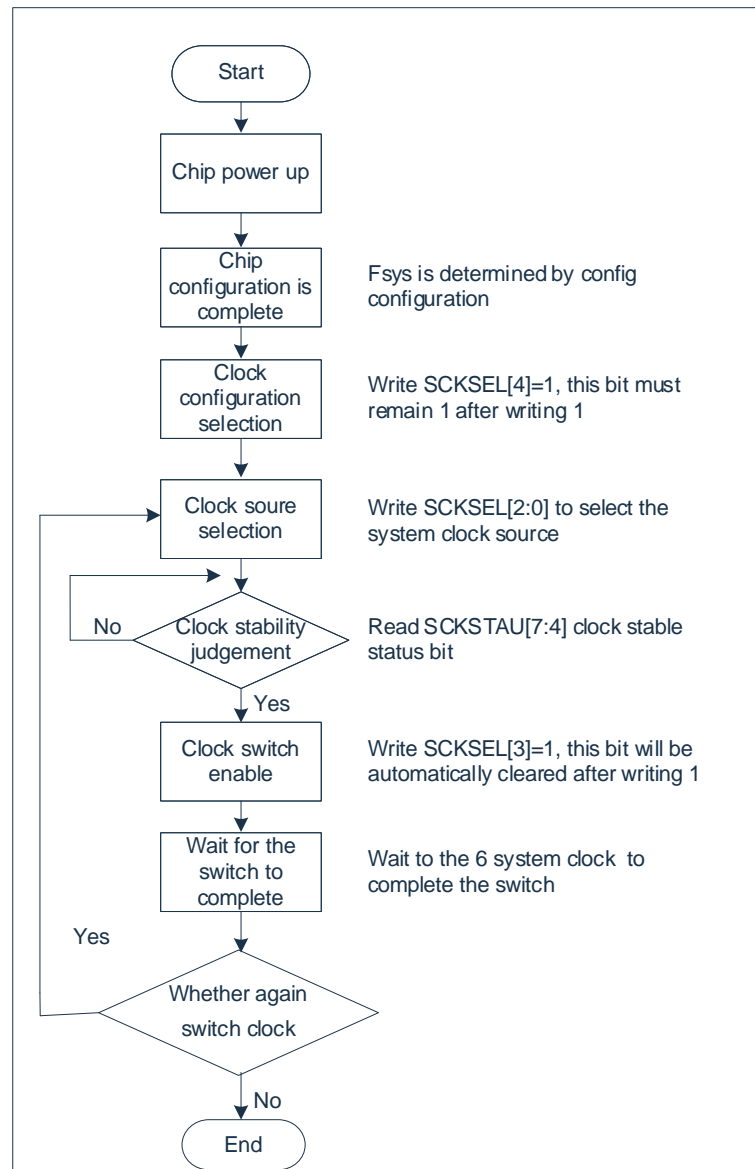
Start

Chip power up

Chip configuration is complete

Fsys is determined by config configuration

Clock configuration selection

Write SCKSEL[4]=1, this bit must remain 1 after writing 1

Clock soure selection

Write SCKSEL[2:0] to select the system clock source

No

Clock stability judgement

Read SCKSTAU[7:4] clock stable status bit

Yes

Clock switch enable

Write SCKSEL[3]=1, this bit will be automatically cleared after writing 1

Wait for the switch to complete

Wait to the 6 system clock to complete the switch

Yes

Whether again switch clock

No

End